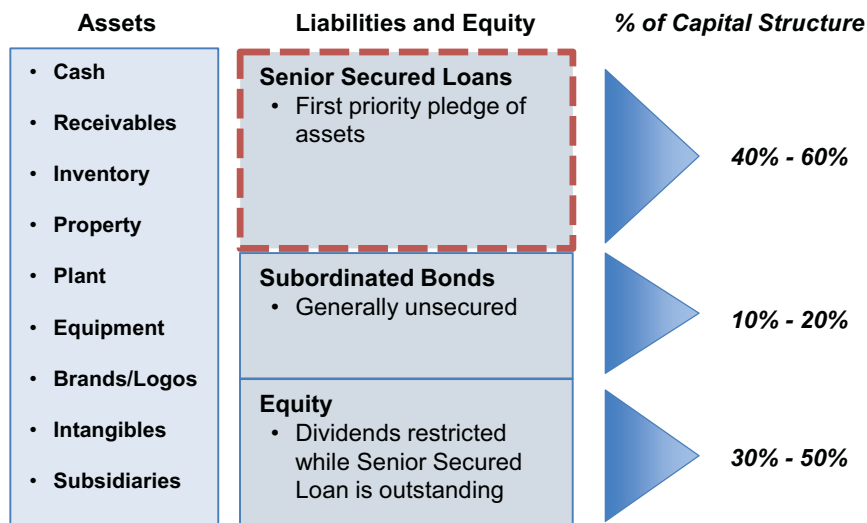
Assets

• Cash
• Receivables
• Inventory
• Property
• Plant
• Equipment
• Brands/Logos
• Intangibles
• Subsidiaries

Liabilities and Equity

Senior Secured Loans
• First priority pledge of assets

Subordinated Bonds
• Generally unsecured

Equity
• Dividends restricted while Senior Secured Loan is outstanding

% of Capital Structure

40% - 60%

10% - 20%

30% - 50%